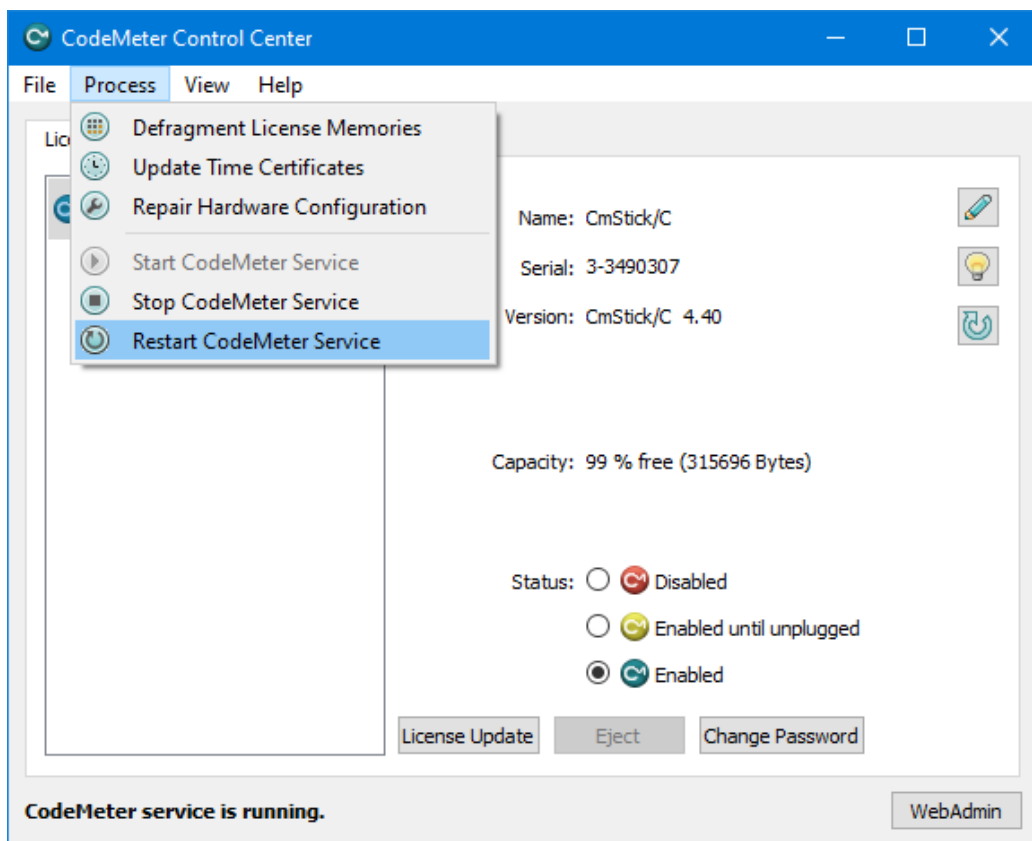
CodeMeter Control Center

File Process View Help

Defragment License Memories
Update Time Certificates
Repair Hardware Configuration
Start CodeMeter Service
Stop CodeMeter Service
Restart CodeMeter Service

Lic

Name: CmStick/C
Serial: 3-3490307
Version: CmStick/C 4.40

Capacity: 99 % free (315696 Bytes)

Status: Disabled
Enabled until unplugged
Enabled

License Update Eject Change Password

CodeMeter service is running.

WebAdmin